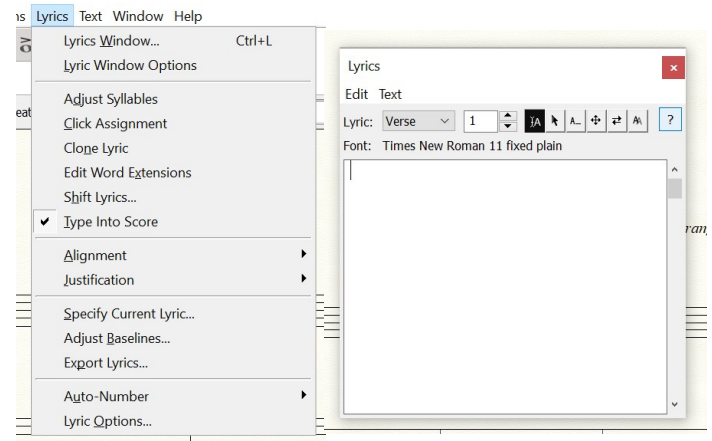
ns Lyrics Text Window Help

Lyrics Window... Ctrl+L
Lyric Window Options
Adjust Syllables
Click Assignment
Clone Lyric
Edit Word Extensions
Shift Lyrics...
✔ Type Into Score
Alignment
Justification
Specify Current Lyric...
Adjust Baselines...
Export Lyrics...
Auto-Number
Lyric Options...

eat

Lyrics ×
Edit Text
Lyric: Verse 1 ?
Font: Times New Roman 11 fixed plain

ran